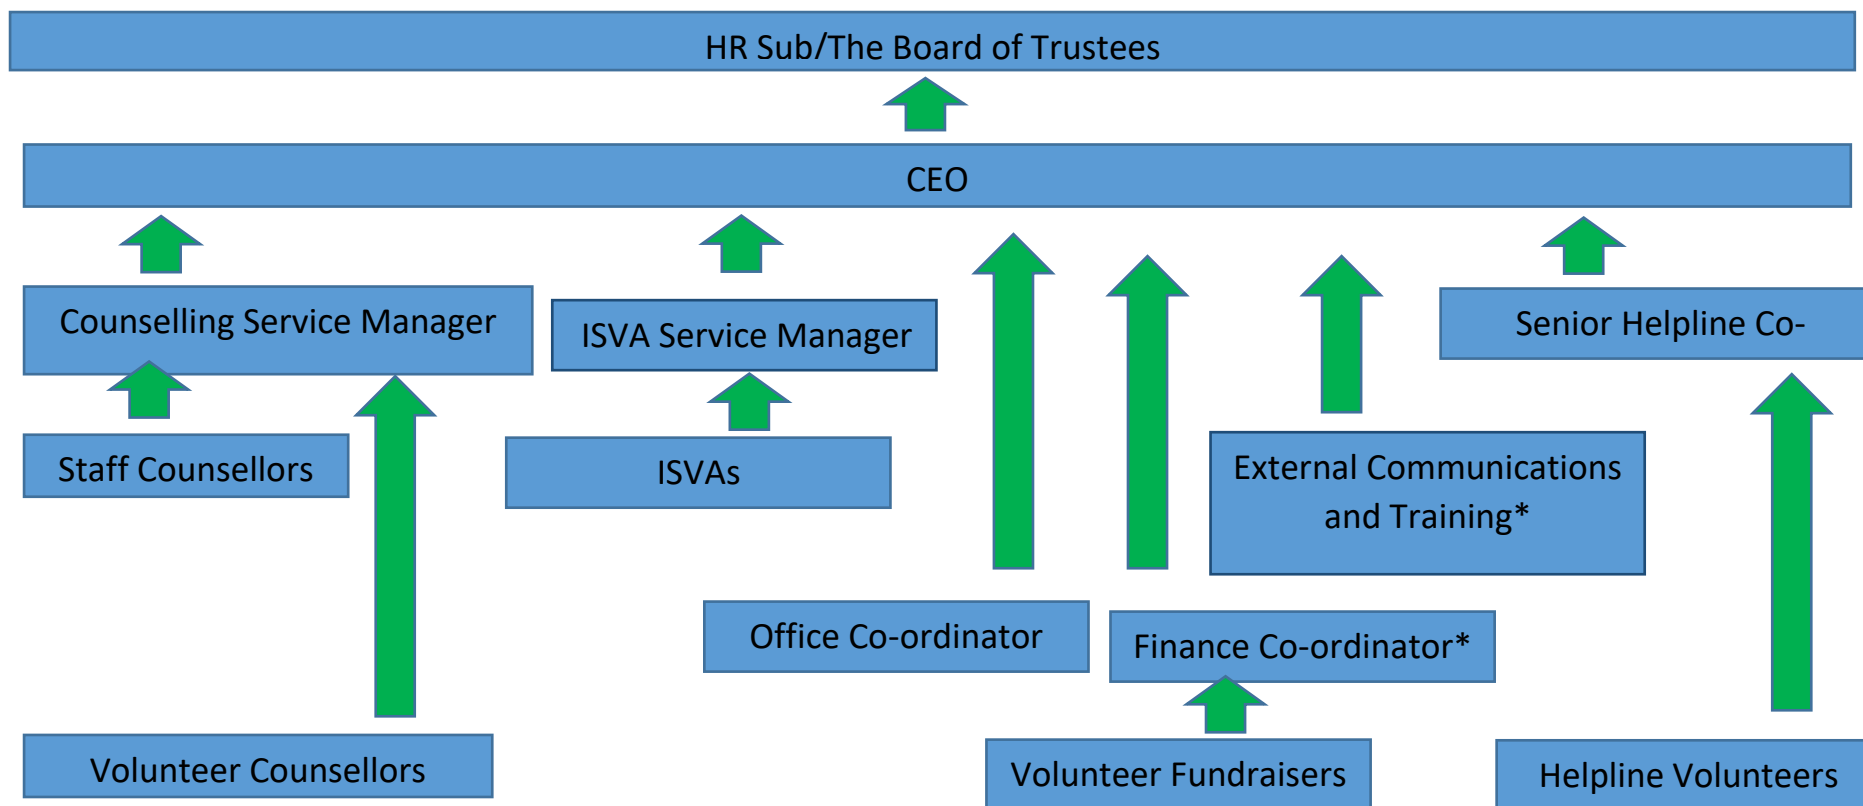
HR Sub/The Board of Trustees

CEO

Counselling Service Manager

ISVA Service Manager

Senior Helpline Co-

Staff Counsellors

ISVAs

External Communications and Training*

Office Co-ordinator

Finance Co-ordinator*

Volunteer Counsellors

Volunteer Fundraisers

Helpline Volunteers